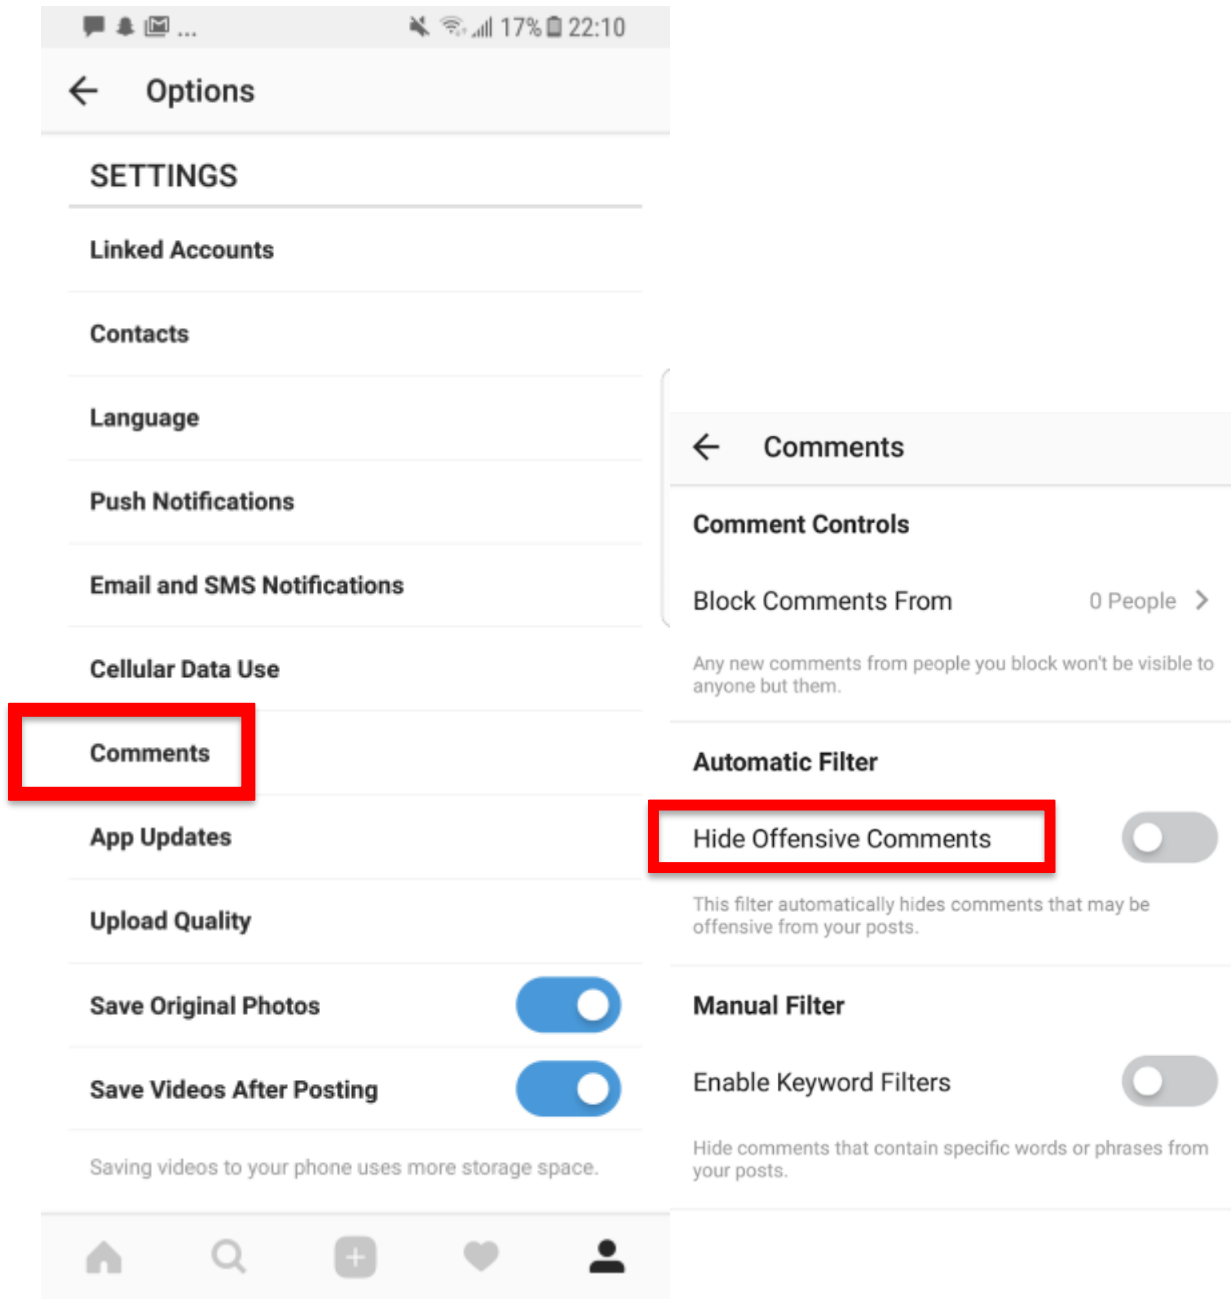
17% 22:10

Options

SETTINGS

Linked Accounts

Contacts

Language

Push Notifications

Email and SMS Notifications

Cellular Data Use

Comments

App Updates

Upload Quality

Save Original Photos

Save Videos After Posting

Saving videos to your phone uses more storage space.

Comments

Comment Controls

Block Comments From 0 People

Any new comments from people you block won't be visible to anyone but them.

Automatic Filter

Hide Offensive Comments

This filter automatically hides comments that may be offensive from your posts.

Manual Filter

Enable Keyword Filters

Hide comments that contain specific words or phrases from your posts.